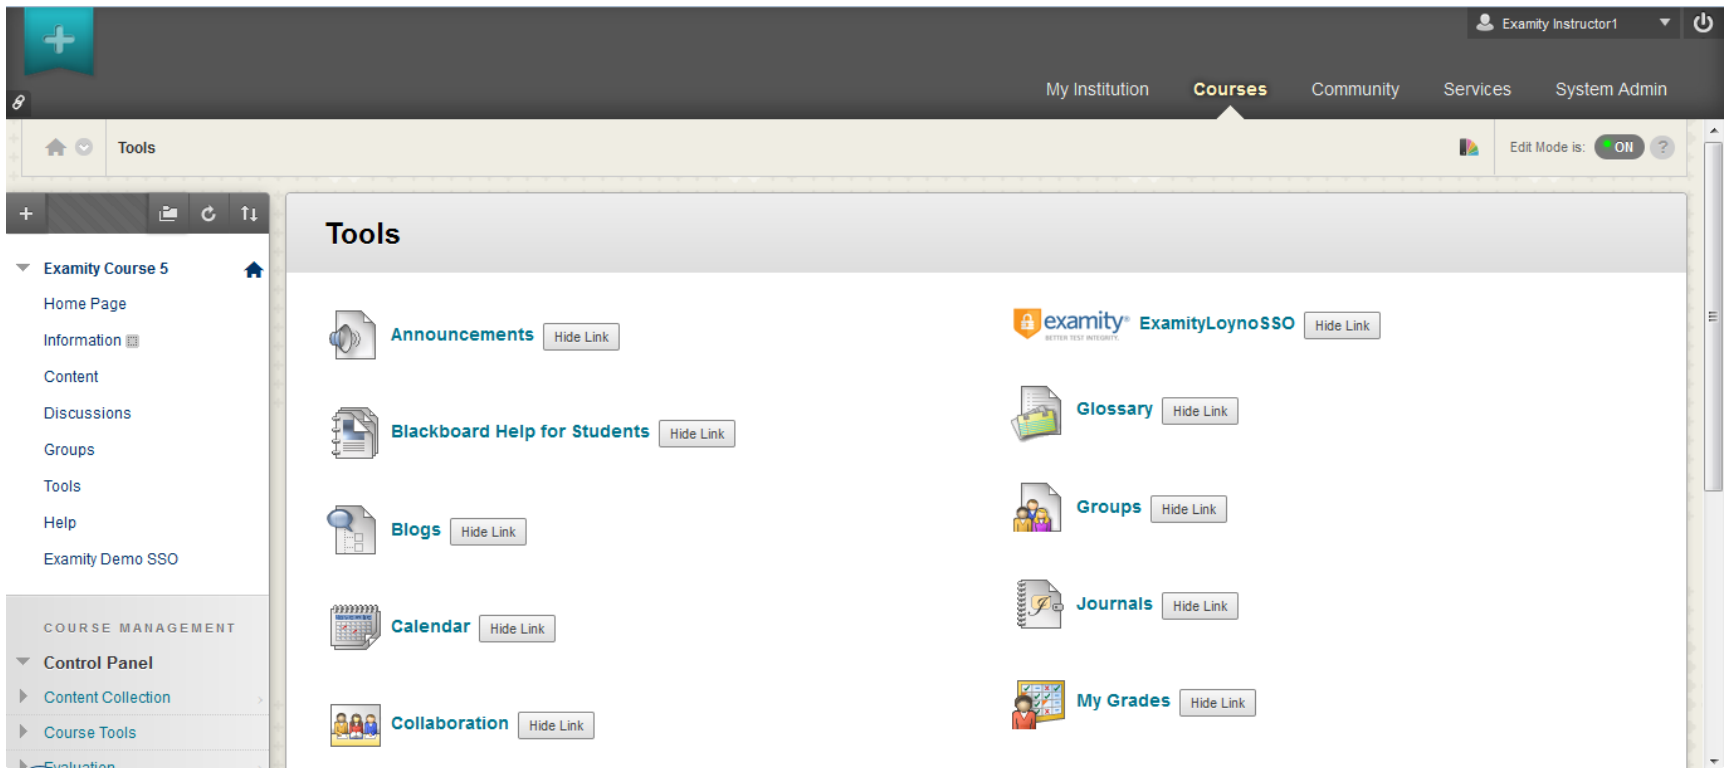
Examity Instructor1

My Institution Courses Community Services System Admin

Tools

Edit Mode is: ON

Examity Course 5

Home Page

Information

Content

Discussions

Groups

Tools

Help

Examity Demo SSO

COURSE MANAGEMENT

Control Panel

Content Collection

Course Tools

Evaluation

Tools

Announcements Hide Link

Blackboard Help for Students Hide Link

Blogs Hide Link

Calendar Hide Link

Collaboration Hide Link

examity BETTER TEST INTEGRITY ExamityLoynoSSO Hide Link

Glossary Hide Link

Groups Hide Link

Journals Hide Link

My Grades Hide Link